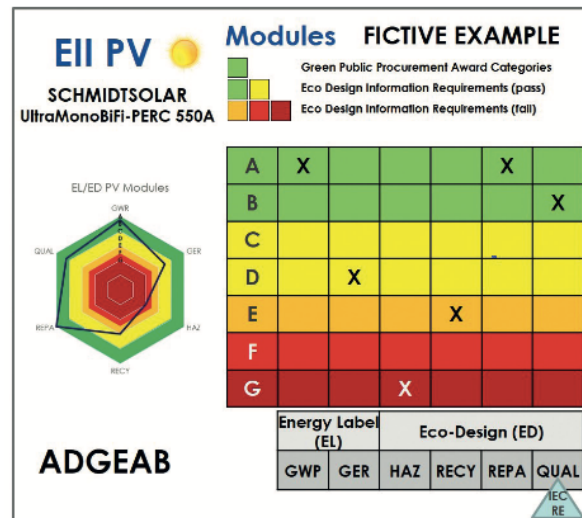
EII PV

Modules

FICTIVE EXAMPLE

Green Public Procurement Award Categories
Eco Design Information Requirements (pass)
Eco Design Information Requirements (fail)

SCHMIDTSOLAR
UltraMonoBiFi-PERC 550A

EL/ED PV Modules

GWP
GER
HAZ
RECY
REPA
QUAL

| | | | | | | |
|---|---|---|---|---|---|---|
| A | X | | | | X | |
| B | | | | | | X |
| C | | | | | | |
| D | | X | | | | |
| E | | | | X | | |
| F | | | | | | |
| G | | | X | | | |

| Energy Label (EL) | | Eco-Design (ED) | | | |
|---|---|---|---|---|---|
| GWP | GER | HAZ | RECY | REPA | QUAL |

ADGEAB

IEC RE